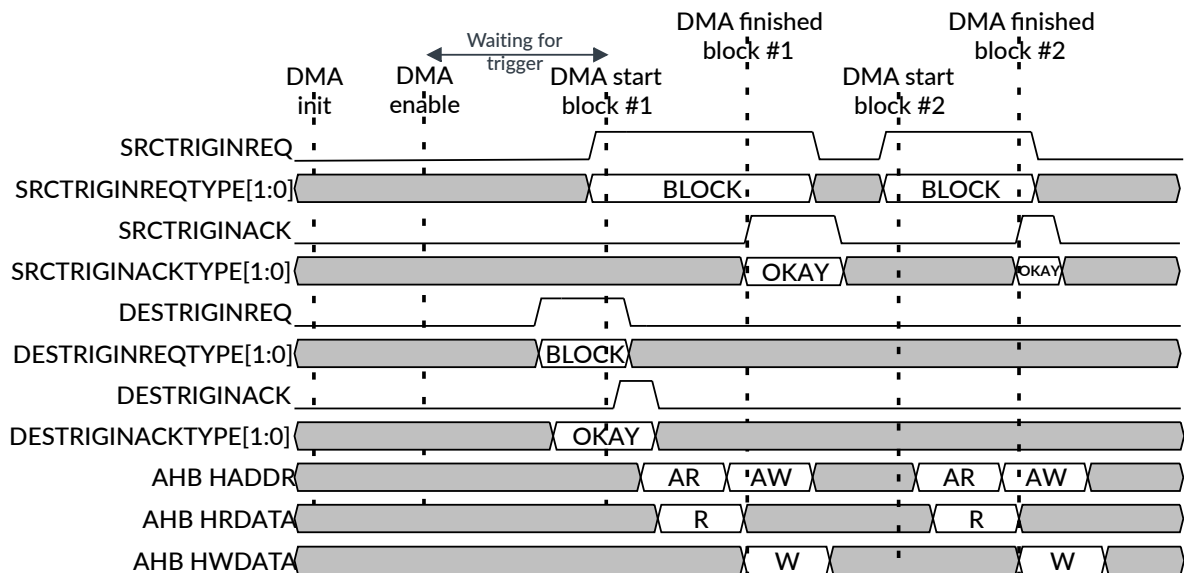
Waiting for trigger

DMA init

DMA enable

DMA start block #1

DMA finished block #1

DMA start block #2

DMA finished block #2

SRCTRIGINREQ

SRCTRIGINREQTYPE[1:0]

BLOCK

BLOCK

SRCTRIGINACK

SRCTRIGINACKTYPE[1:0]

OKAY

OKAY

DESTRIGINREQ

DESTRIGINREQTYPE[1:0]

BLOCK

DESTRIGINACK

DESTRIGINACKTYPE[1:0]

OKAY

AHB HADDR

AR

AW

AR

AW

AHB HRDATA

R

R

AHB HWDATA

W

W